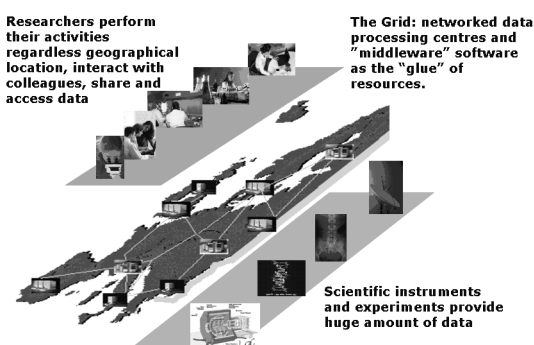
Researchers perform their activities regardless geographical location, interact with colleagues, share and access data

The Grid: networked data processing centres and "middleware" software as the "glue" of resources.

Scientific instruments and experiments provide huge amount of data